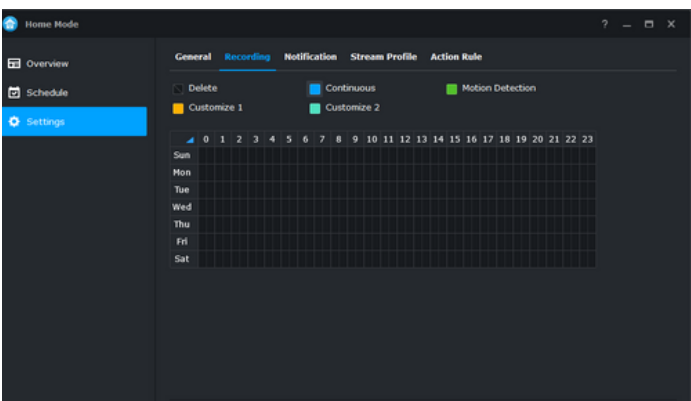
Home Mode

? – ☐ ×

Overview

Schedule

Settings

General Recording Notification Stream Profile Action Rule

Delete Continuous Motion Detection

Customize 1 Customize 2

| | 0 | 1 | 2 | 3 | 4 | 5 | 6 | 7 | 8 | 9 | 10 | 11 | 12 | 13 | 14 | 15 | 16 | 17 | 18 | 19 | 20 | 21 | 22 | 23 |
|---|---|---|---|---|---|---|---|---|---|---|---|---|---|---|---|---|---|---|---|---|---|---|---|---|
| Sun | | | | | | | | | | | | | | | | | | | | | | | | |
| Mon | | | | | | | | | | | | | | | | | | | | | | | | |
| Tue | | | | | | | | | | | | | | | | | | | | | | | | |
| Wed | | | | | | | | | | | | | | | | | | | | | | | | |
| Thu | | | | | | | | | | | | | | | | | | | | | | | | |
| Fri | | | | | | | | | | | | | | | | | | | | | | | | |
| Sat | | | | | | | | | | | | | | | | | | | | | | | | |